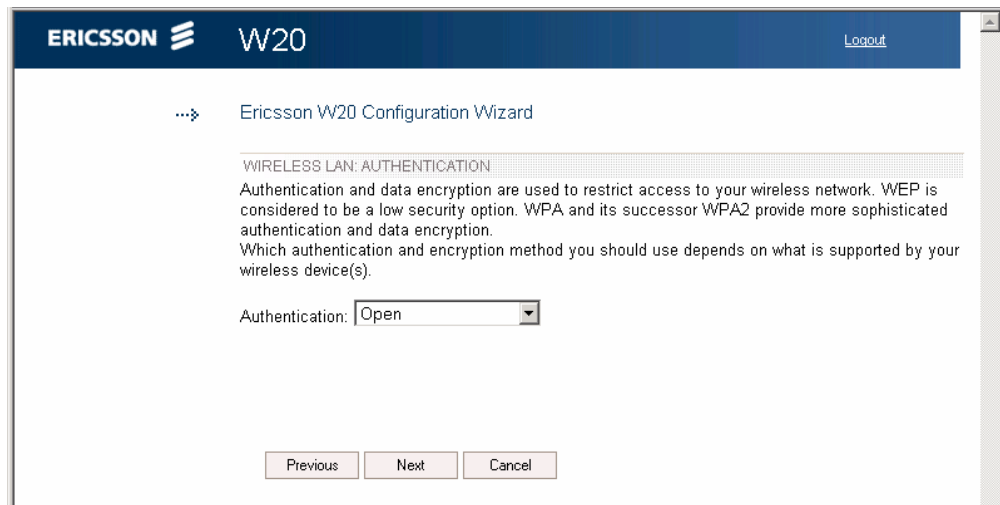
ERICSSON W20 Logout

Ericsson W20 Configuration Wizard

WIRELESS LAN: AUTHENTICATION

Authentication and data encryption are used to restrict access to your wireless network. WEP is considered to be a low security option. WPA and its successor WPA2 provide more sophisticated authentication and data encryption.
Which authentication and encryption method you should use depends on what is supported by your wireless device(s).

Authentication: Open

Previous Next Cancel